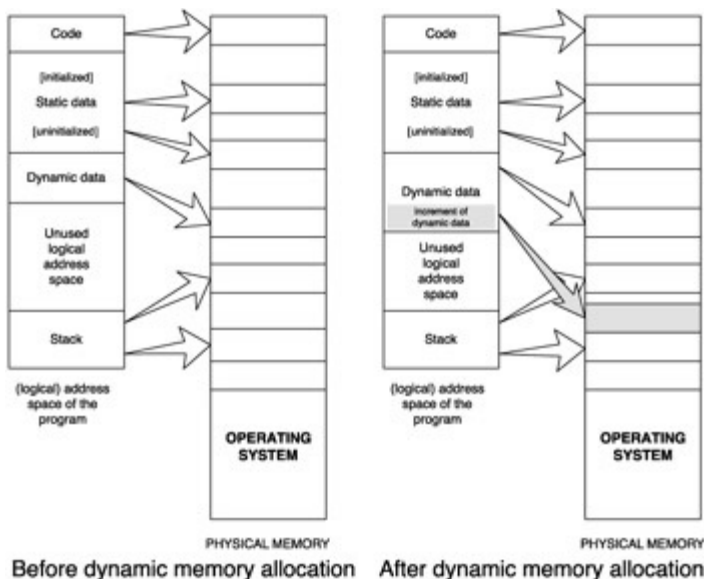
Code

[initialized]

Static data

[uninitialized]

Dynamic data

Unused logical address space

Stack

(logical) address space of the program

OPERATING SYSTEM

PHYSICAL MEMORY

Before dynamic memory allocation

Code

[initialized]

Static data

[uninitialized]

Dynamic data

increment of dynamic data

Unused logical address space

Stack

(logical) address space of the program

OPERATING SYSTEM

PHYSICAL MEMORY

After dynamic memory allocation